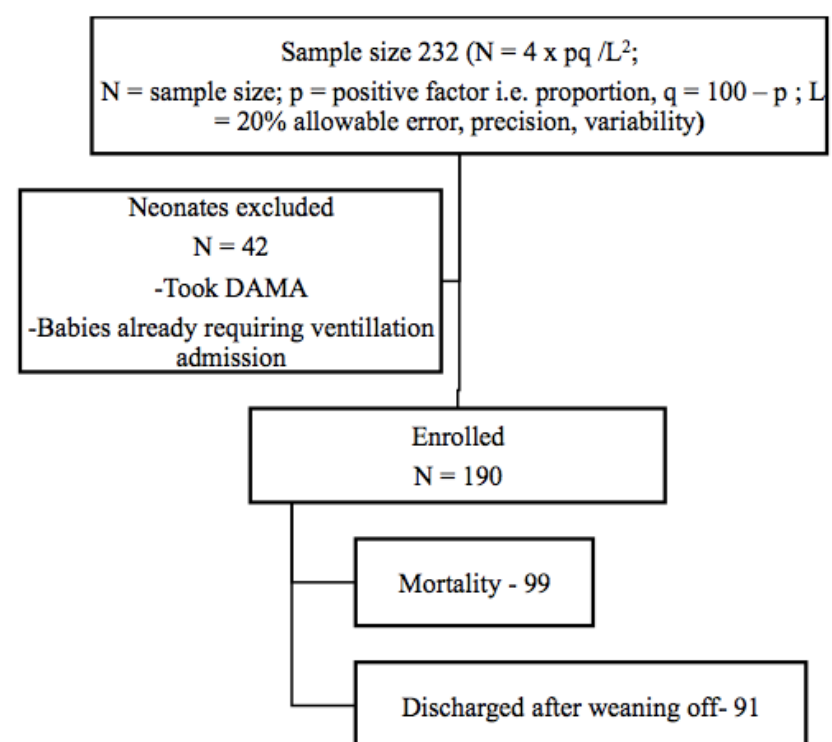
Sample size 232 (N = 4 x pq /$L^2$;
N = sample size; p = positive factor i.e. proportion, q = 100 – p ; L = 20% allowable error, precision, variability)

Neonates excluded
N = 42
-Took DAMA
-Babies already requiring ventillation admission

Enrolled
N = 190

Mortality - 99

Discharged after weaning off- 91